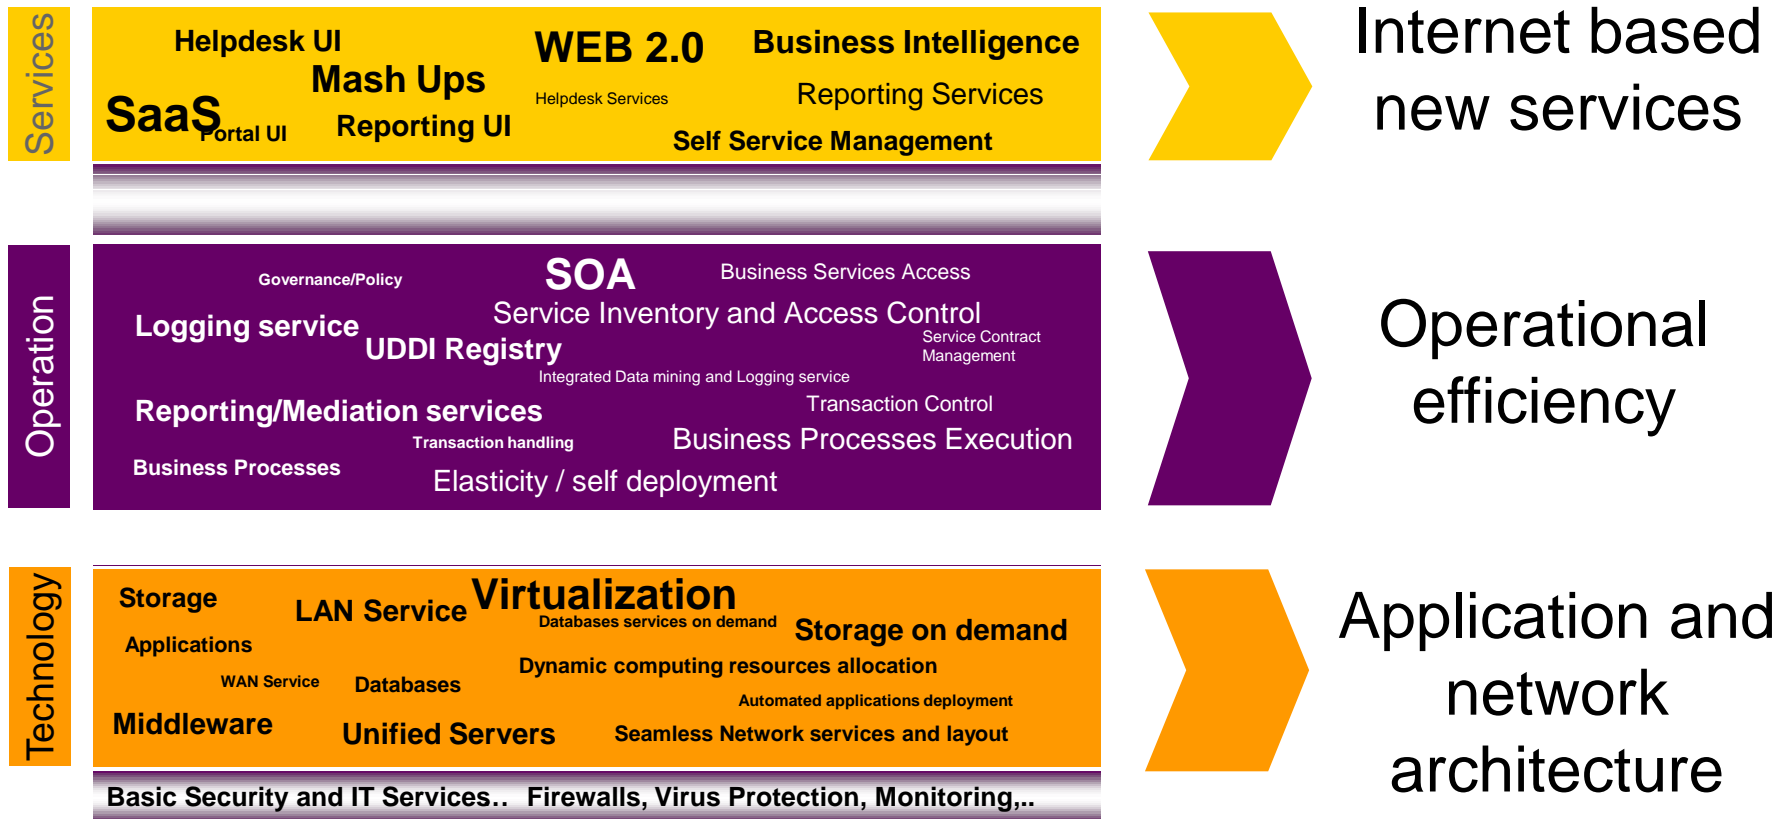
Services

Helpdesk UI
Mash Ups
SaaS
Portal UI
Reporting UI
WEB 2.0
Helpdesk Services
Business Intelligence
Reporting Services
Self Service Management

Internet based new services

Operation

Governance/Policy
SOA
Business Services Access
Logging service
Service Inventory and Access Control
UDDI Registry
Service Contract Management
Integrated Data mining and Logging service
Reporting/Mediation services
Transaction Control
Transaction handling
Business Processes Execution
Business Processes
Elasticity / self deployment

Operational efficiency

Technology

Storage
LAN Service
Virtualization
Databases services on demand
Storage on demand
Applications
Dynamic computing resources allocation
WAN Service
Databases
Automated applications deployment
Middleware
Unified Servers
Seamless Network services and layout
Basic Security and IT Services.. Firewalls, Virus Protection, Monitoring,..

Application and network architecture